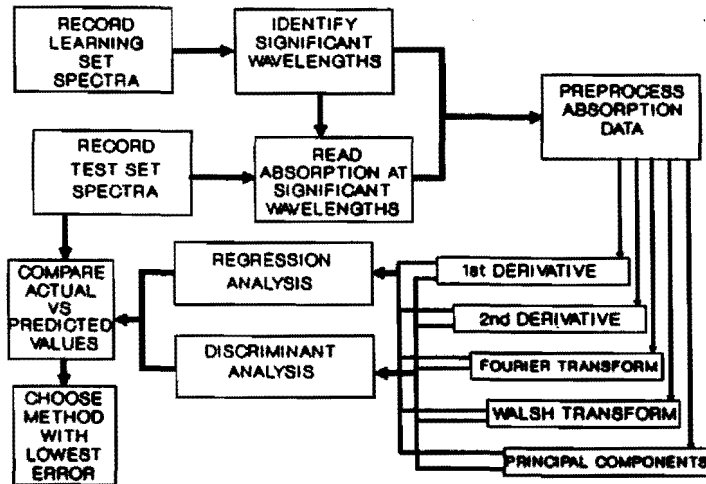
RECORD LEARNING SET SPECTRA

IDENTIFY SIGNIFICANT WAVELENGTHS

PREPROCESS ABSORPTION DATA

RECORD TEST SET SPECTRA

READ ABSORPTION AT SIGNIFICANT WAVELENGTHS

COMPARE ACTUAL VS PREDICTED VALUES

REGRESSION ANALYSIS

DISCRIMINANT ANALYSIS

1st DERIVATIVE

2nd DERIVATIVE

FOURIER TRANSFORM

WALSH TRANSFORM

PRINCIPAL COMPONENTS

CHOOSE METHOD WITH LOWEST ERROR